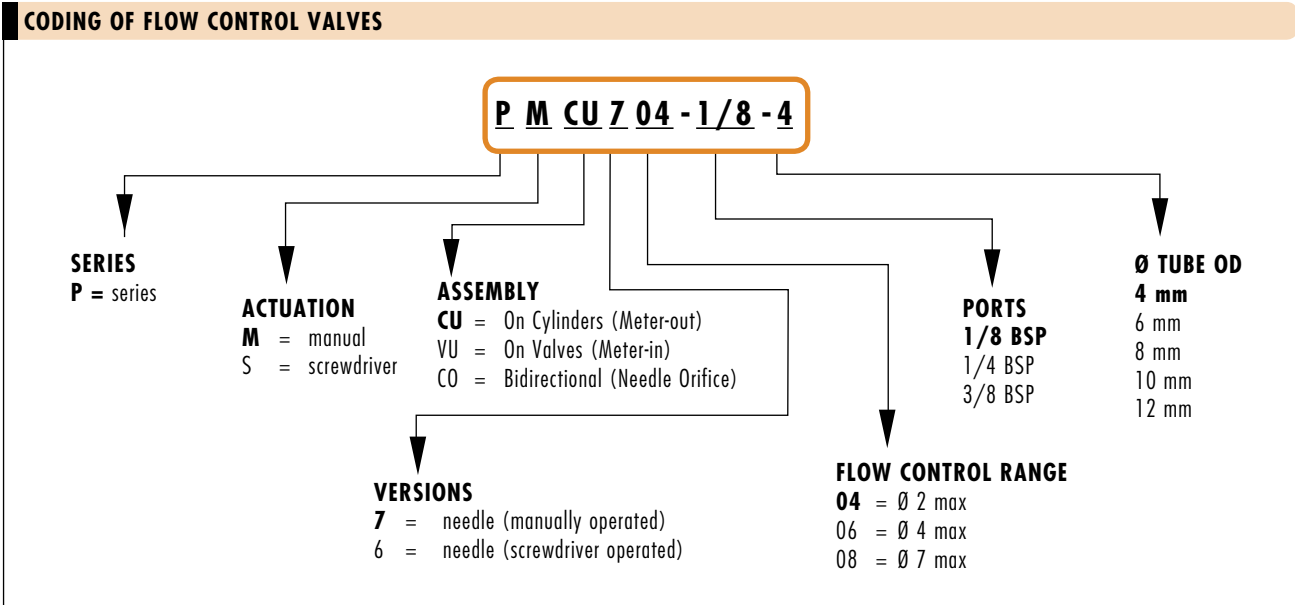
CODING OF FLOW CONTROL VALVES

P M CU 7 04 - 1/8 - 4

SERIES
P = series

ACTUATION
M = manual
S = screwdriver

ASSEMBLY
CU = On Cylinders (Meter-out)
VU = On Valves (Meter-in)
CO = Bidirectional (Needle Orifice)

PORTS
1/8 BSP
1/4 BSP
3/8 BSP

Ø TUBE OD
4 mm
6 mm
8 mm
10 mm
12 mm

VERSIONS
7 = needle (manually operated)
6 = needle (screwdriver operated)

FLOW CONTROL RANGE
04 = Ø 2 max
06 = Ø 4 max
08 = Ø 7 max